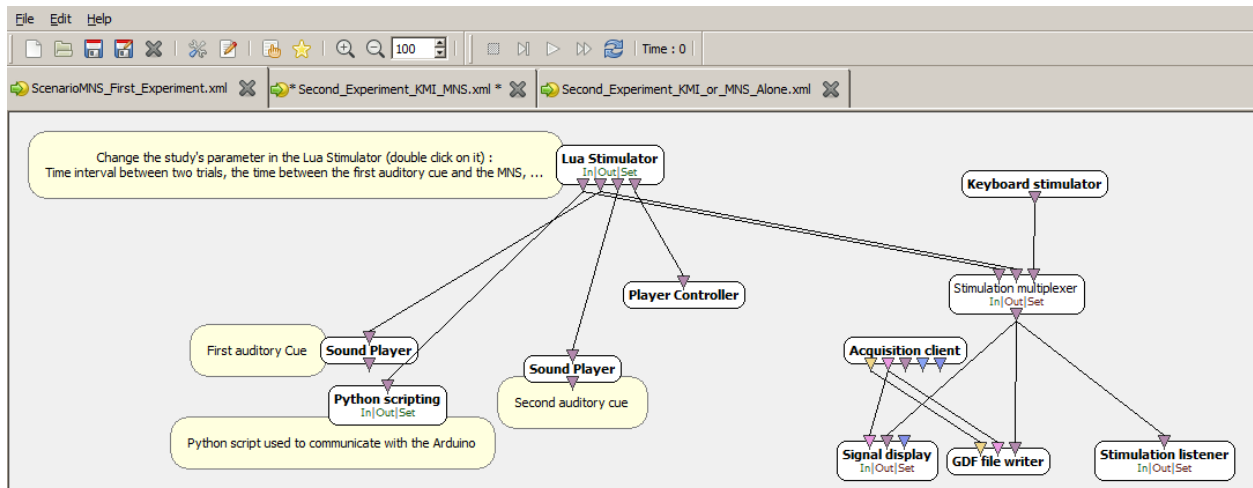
File Edit Help

100 | Time : 0

ScenarioMNS_First_Experiment.xml
* Second_Experiment_KMI_MNS.xml *
Second_Experiment_KMI_or_MNS_Alone.xml

Change the study's parameter in the Lua Stimulator (double click on it) :
Time interval between two trials, the time between the first auditory cue and the MNS, ...

Lua Stimulator
In|Out|Set

Keyboard stimulator

Player Controller

Stimulation multiplexer
In|Out|Set

First auditory Cue

Sound Player

Sound Player

Acquisition client

Python scripting
In|Out|Set

Second auditory cue

Python script used to communicate with the Arduino

Signal display
In|Out|Set

GDF file writer

Stimulation listener
In|Out|Set